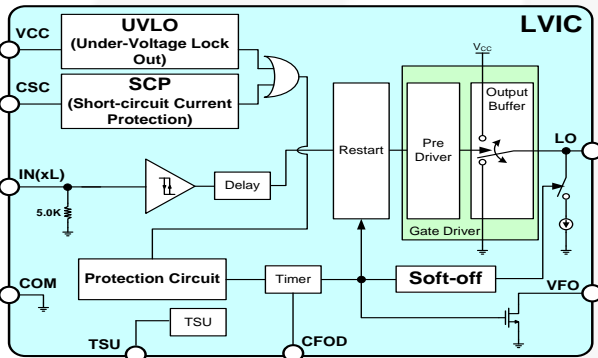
LVIC

VCC

UVLO
(Under-Voltage Lock Out)

CSC

SCP
(Short-circuit Current Protection)

$V_{CC}$

Output Buffer

Restart

Pre Driver

LO

IN(xL)

Delay

5.0K

Gate Driver

COM

Protection Circuit

Timer

Soft-off

VFO

TSU

TSU

CFOD